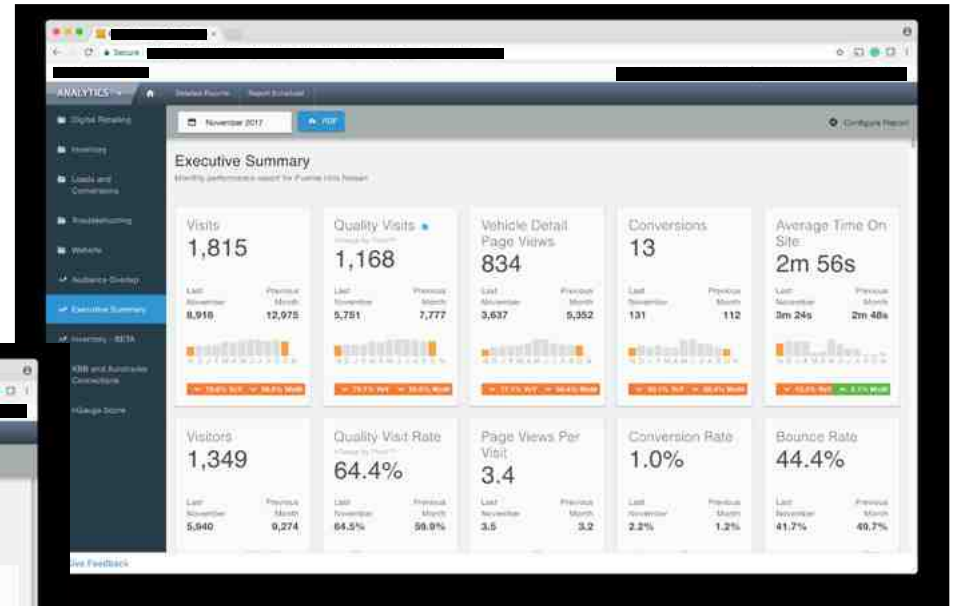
Secure

ANALYTICS

Detailed Reports

Report Scheduler

Digital Retailing

Inventory

Leads and Conversions

Troubleshooting

Website

Audience Overlap

Executive Summary

Inventory - BETA

KBB and Autotrader Connections

nGauge Score

Give Feedback

November 2017

PDF

Configure Report

Executive Summary

Monthly performance report for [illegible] Nissan

Visits
1,815
Last November 8,916
Previous Month 12,975

Quality Visits
1,168
Last November 5,751
Previous Month 7,777

Vehicle Detail Page Views
834
Last November 3,637
Previous Month 5,352

Conversions
13
Last November 131
Previous Month 112

Average Time On Site
2m 56s
Last November 3m 24s
Previous Month 2m 48s

Visitors
1,349
Last November 5,940
Previous Month 9,274

Quality Visit Rate
64.4%
Last November 64.5%
Previous Month 59.9%

Page Views Per Visit
3.4
Last November 3.5
Previous Month 3.2

Conversion Rate
1.0%
Last November 2.2%
Previous Month 1.2%

Bounce Rate
44.4%
Last November 41.7%
Previous Month 49.7%